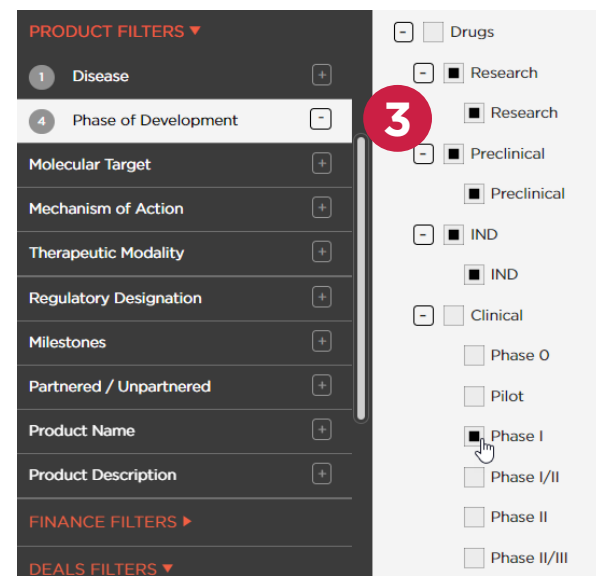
PRODUCT FILTERS ▾

1 Disease +

4 Phase of Development -

Molecular Target +

Mechanism of Action +

Therapeutic Modality +

Regulatory Designation +

Milestones +

Partnered / Unpartnered +

Product Name +

Product Description +

FINANCE FILTERS ▸

DEALS FILTERS ▾

3

- Drugs

- Research

Research

- Preclinical

Preclinical

- IND

IND

- Clinical

Phase 0

Pilot

Phase I

Phase I/II

Phase II

Phase II/III